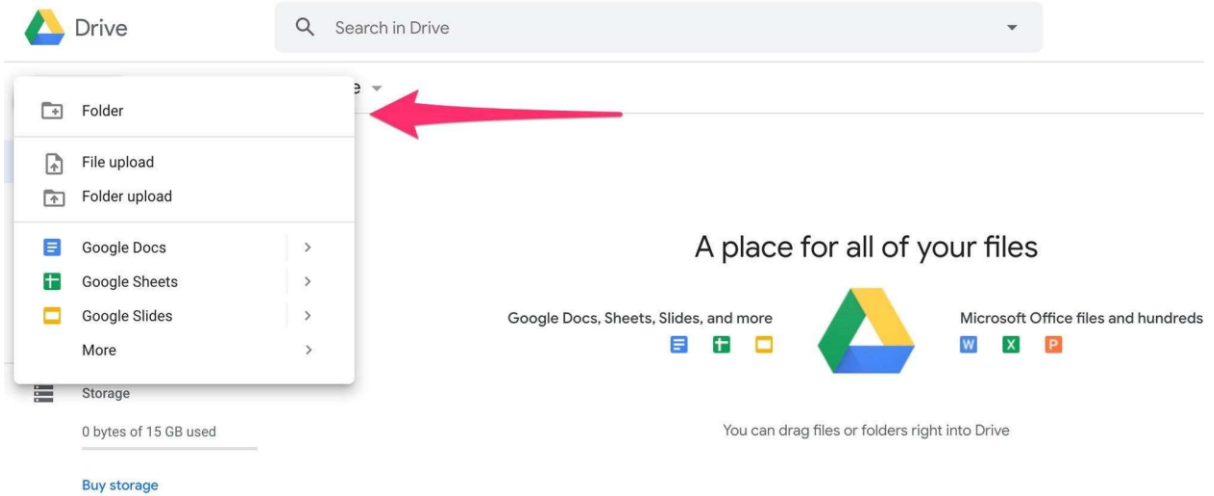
Drive

Search in Drive

Folder

File upload

Folder upload

Google Docs >

Google Sheets >

Google Slides >

More >

e

Storage

0 bytes of 15 GB used

Buy storage

A place for all of your files

Google Docs, Sheets, Slides, and more

Microsoft Office files and hundreds

W X P

You can drag files or folders right into Drive